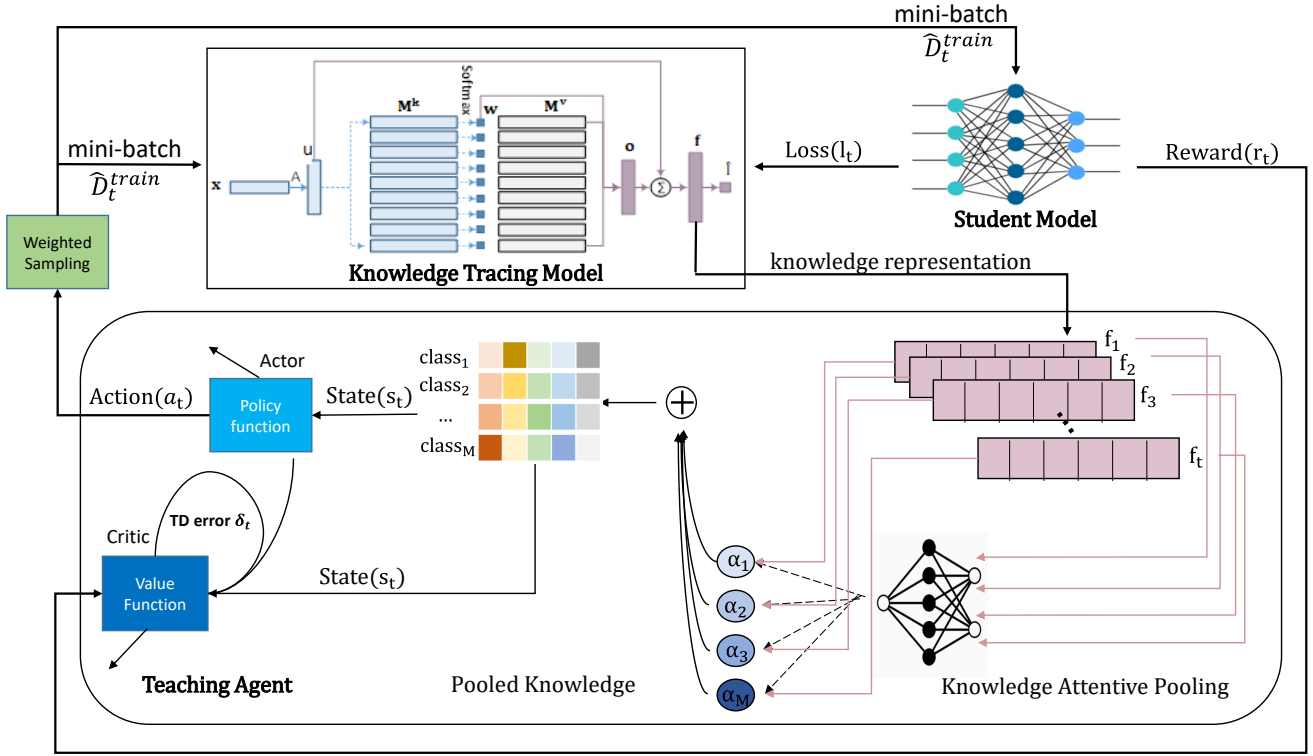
mini-batch
$\widehat{D}_t^{train}$

mini-batch
$\widehat{D}_t^{train}$

Softmax
$\mathbf{M^k}$
$\mathbf{w}$
$\mathbf{M^v}$
u
A
x
o
f
$\Sigma$

Knowledge Tracing Model

Loss($l_t$)

Student Model

Reward($r_t$)

Weighted Sampling

knowledge representation

Actor

Action($a_t$)

Policy function

State($s_t$)

class$_1$
class$_2$
...
class$_M$

$\oplus$

$f_1$
$f_2$
$f_3$
$f_t$

Critic

TD error $\delta_t$

Value Function

State($s_t$)

$\alpha_1$
$\alpha_2$
$\alpha_3$
$\alpha_M$

Teaching Agent

Pooled Knowledge

Knowledge Attentive Pooling